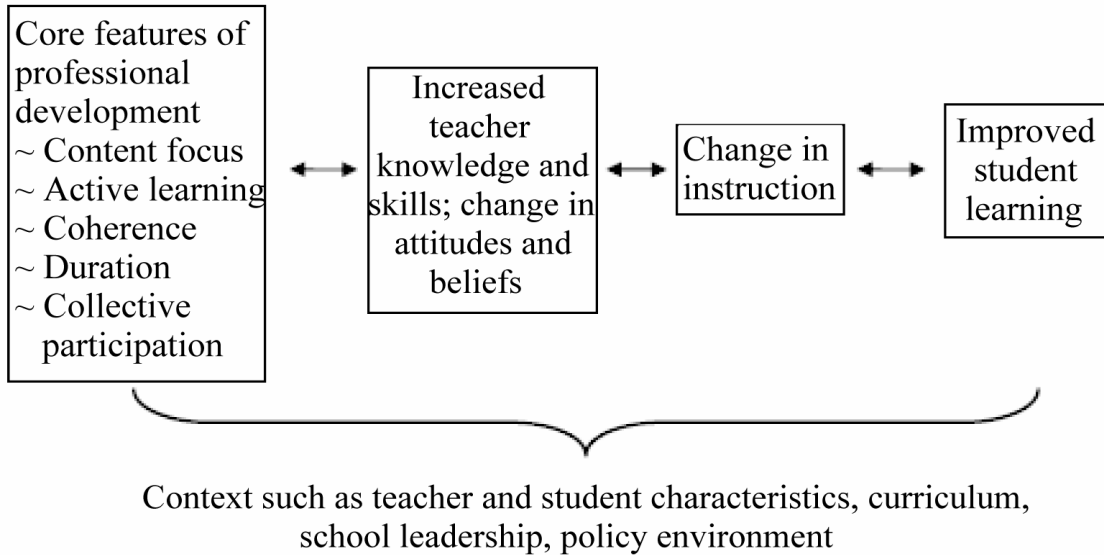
Core features of professional development
~ Content focus
~ Active learning
~ Coherence
~ Duration
~ Collective participation

Increased teacher knowledge and skills; change in attitudes and beliefs

Change in instruction

Improved student learning

Context such as teacher and student characteristics, curriculum, school leadership, policy environment